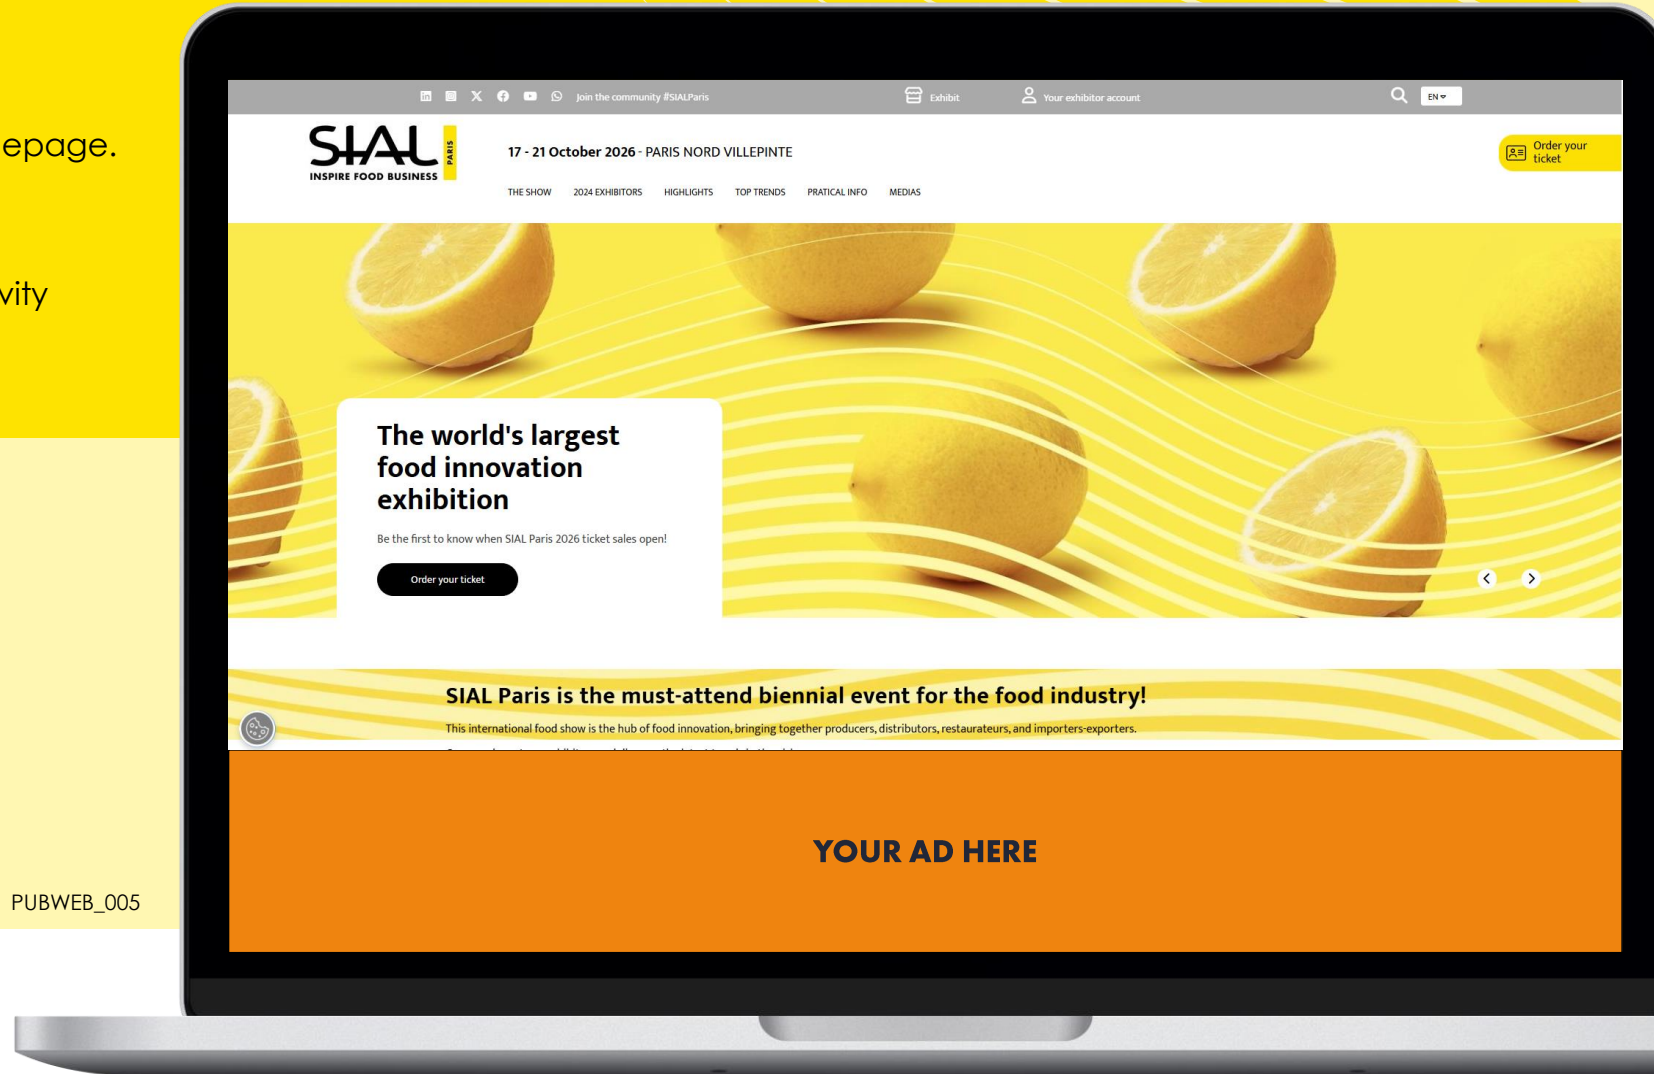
epage.

vity

PUBWEB_005

Join the community #SIALParis

Exhibit

Your exhibitor account

EN

SIAL PARIS
INSPIRE FOOD BUSINESS

17 - 21 October 2026 - PARIS NORD VILLEPINTE

THE SHOW 2024 EXHIBITORS HIGHLIGHTS TOP TRENDS PRATICAL INFO MEDIAS

Order your ticket

The world's largest food innovation exhibition

Be the first to know when SIAL Paris 2026 ticket sales open!

Order your ticket

SIAL Paris is the must-attend biennial event for the food industry!

This international food show is the hub of food innovation, bringing together producers, distributors, restaurateurs, and importers-exporters.

YOUR AD HERE